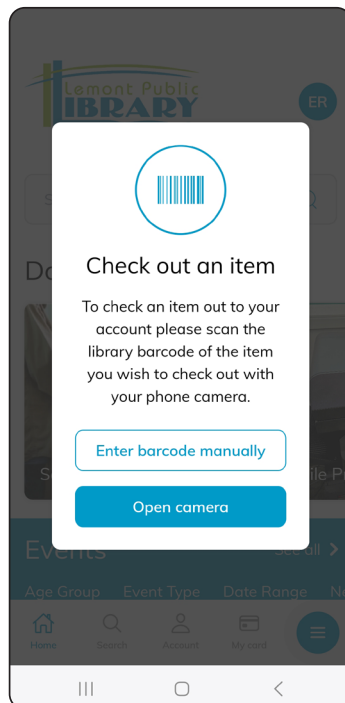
Lemont Public
LIBRARY

ER

Do

S

ile P

Check out an item

To check an item out to your account please scan the library barcode of the item you wish to check out with your phone camera.

Enter barcode manually

Open camera

Events

See all

Age Group Event Type Date Range N

Home Search Account My card